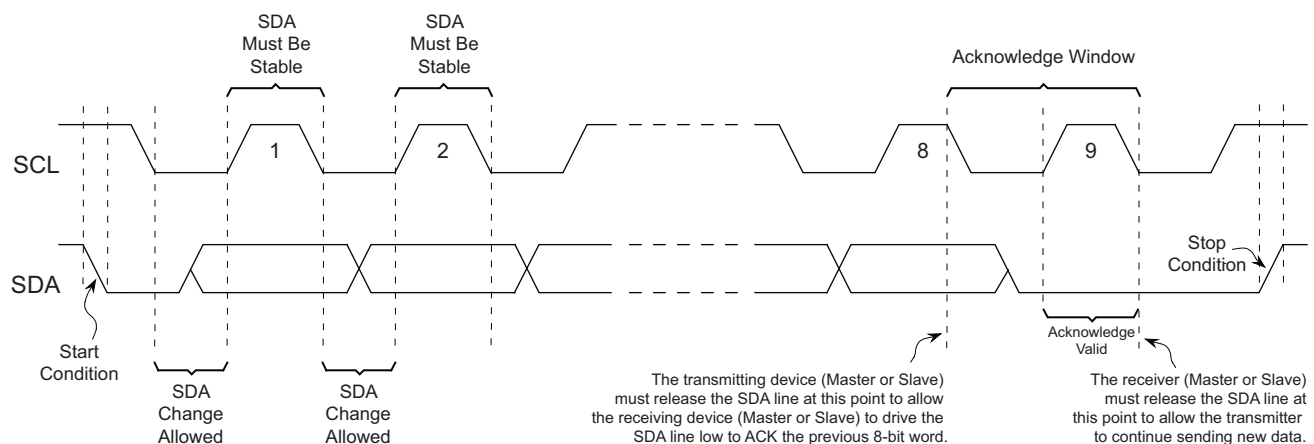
SDA Must Be Stable

SDA Must Be Stable

Acknowledge Window

SCL

1

2

8

9

SDA

Stop Condition

Start Condition

SDA Change Allowed

SDA Change Allowed

The transmitting device (Master or Slave) must release the SDA line at this point to allow the receiving device (Master or Slave) to drive the SDA line low to ACK the previous 8-bit word.

Acknowledge Valid

The receiver (Master or Slave) must release the SDA line at this point to allow the transmitter to continue sending new data.